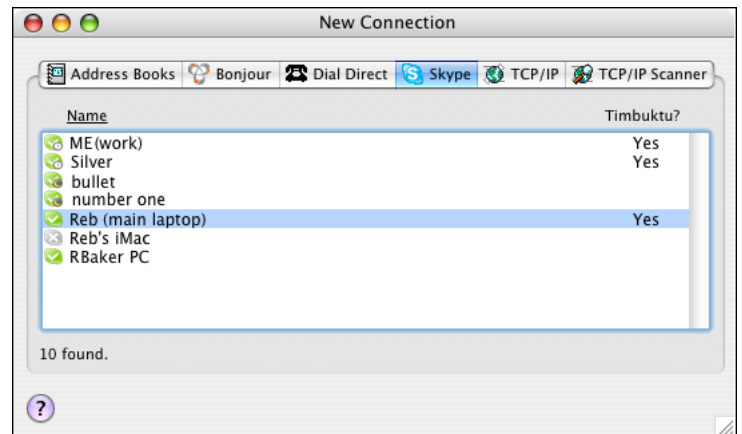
New Connection

Address Books | Bonjour | Dial Direct | Skype | TCP/IP | TCP/IP Scanner

| Name | Timbuktu? |
|---|---|
| ME(work) | Yes |
| Silver | Yes |
| bullet | |
| number one | |
| Reb (main laptop) | Yes |
| Reb's iMac | |
| RBaker PC | |

10 found.

?